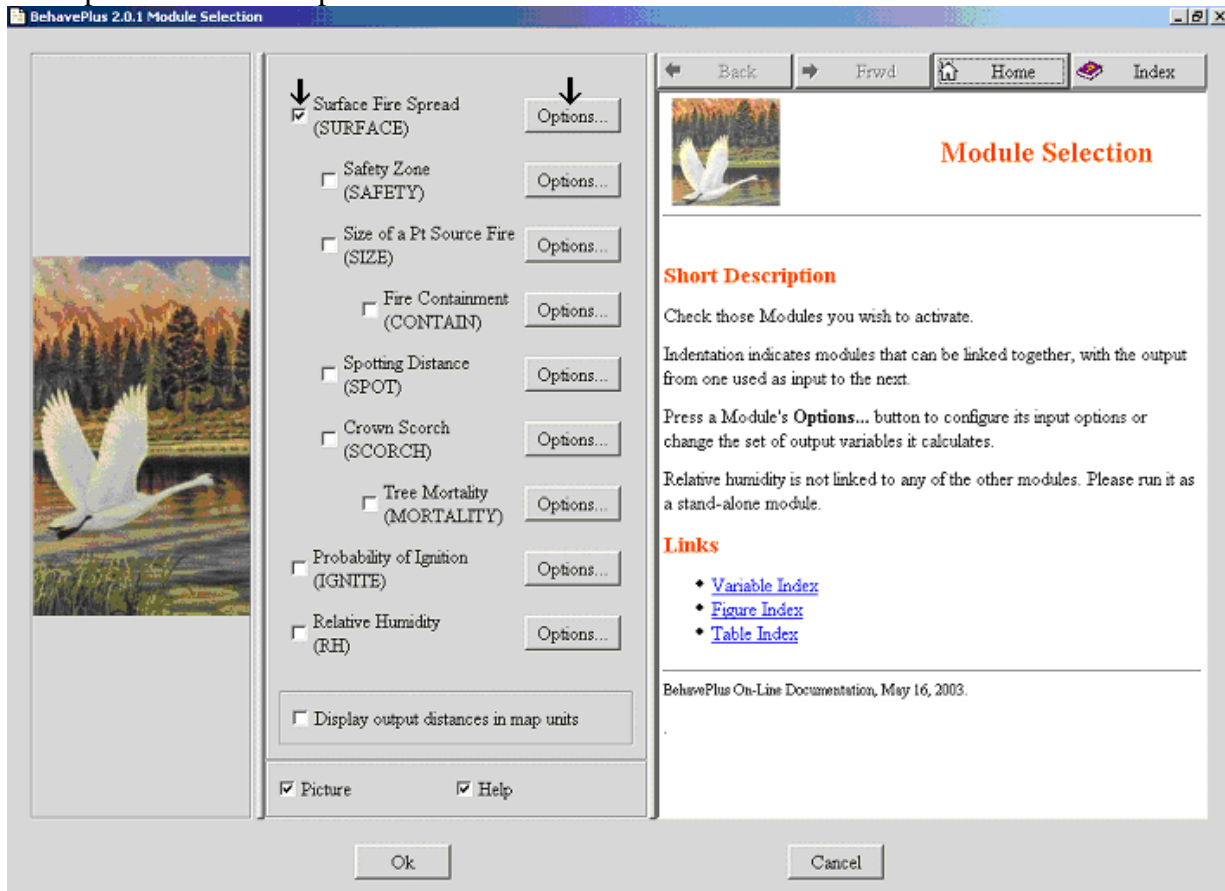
BehavePlus 2.0.1 Module Selection

Surface Fire Spread (SURFACE) Options...

Safety Zone (SAFETY) Options...

Size of a Pt Source Fire (SIZE) Options...

Fire Containment (CONTAIN) Options...

Spotting Distance (SPOT) Options...

Crown Scorch (SCORCH) Options...

Tree Mortality (MORTALITY) Options...

Probability of Ignition (IGNITE) Options...

Relative Humidity (RH) Options...

Display output distances in map units

Picture Help

Back Frwd Home Index

Module Selection

Short Description

Check those Modules you wish to activate.

Indentation indicates modules that can be linked together, with the output from one used as input to the next.

Press a Module's **Options...** button to configure its input options or change the set of output variables it calculates.

Relative humidity is not linked to any of the other modules. Please run it as a stand-alone module.

Links

- Variable Index
- Figure Index
- Table Index

BehavePlus On-Line Documentation, May 16, 2003.

Ok Cancel